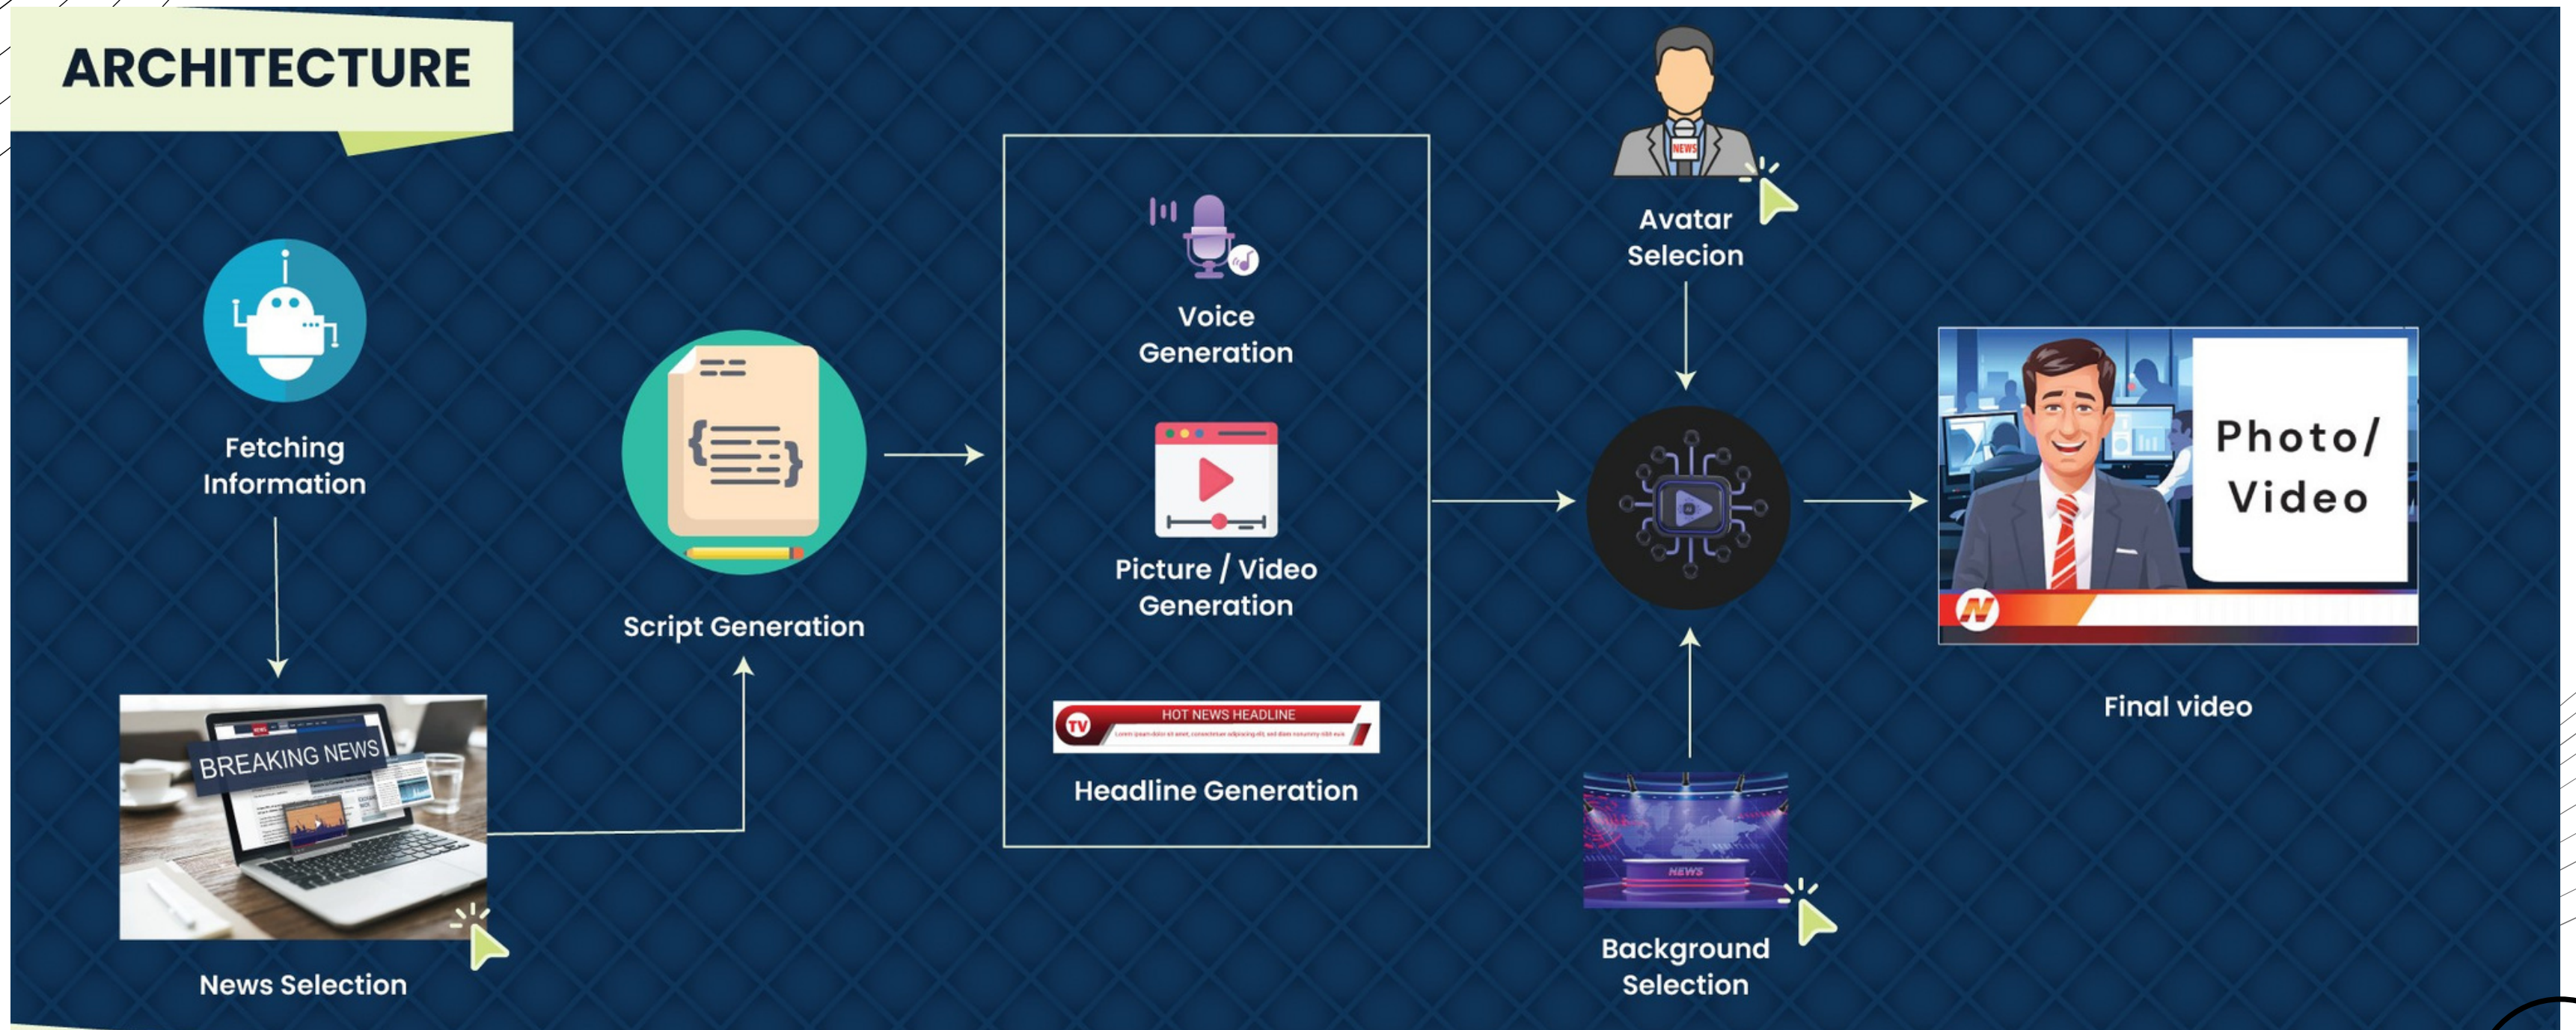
ARCHITECTURE

Fetching Information

BREAKING NEWS

News Selection

Script Generation

Voice Generation

Picture / Video Generation

HOT NEWS HEADLINE

TV

Headline Generation

NEWS

Avatar Selecion

NEWS

Background Selection

Photo/ Video

Final video